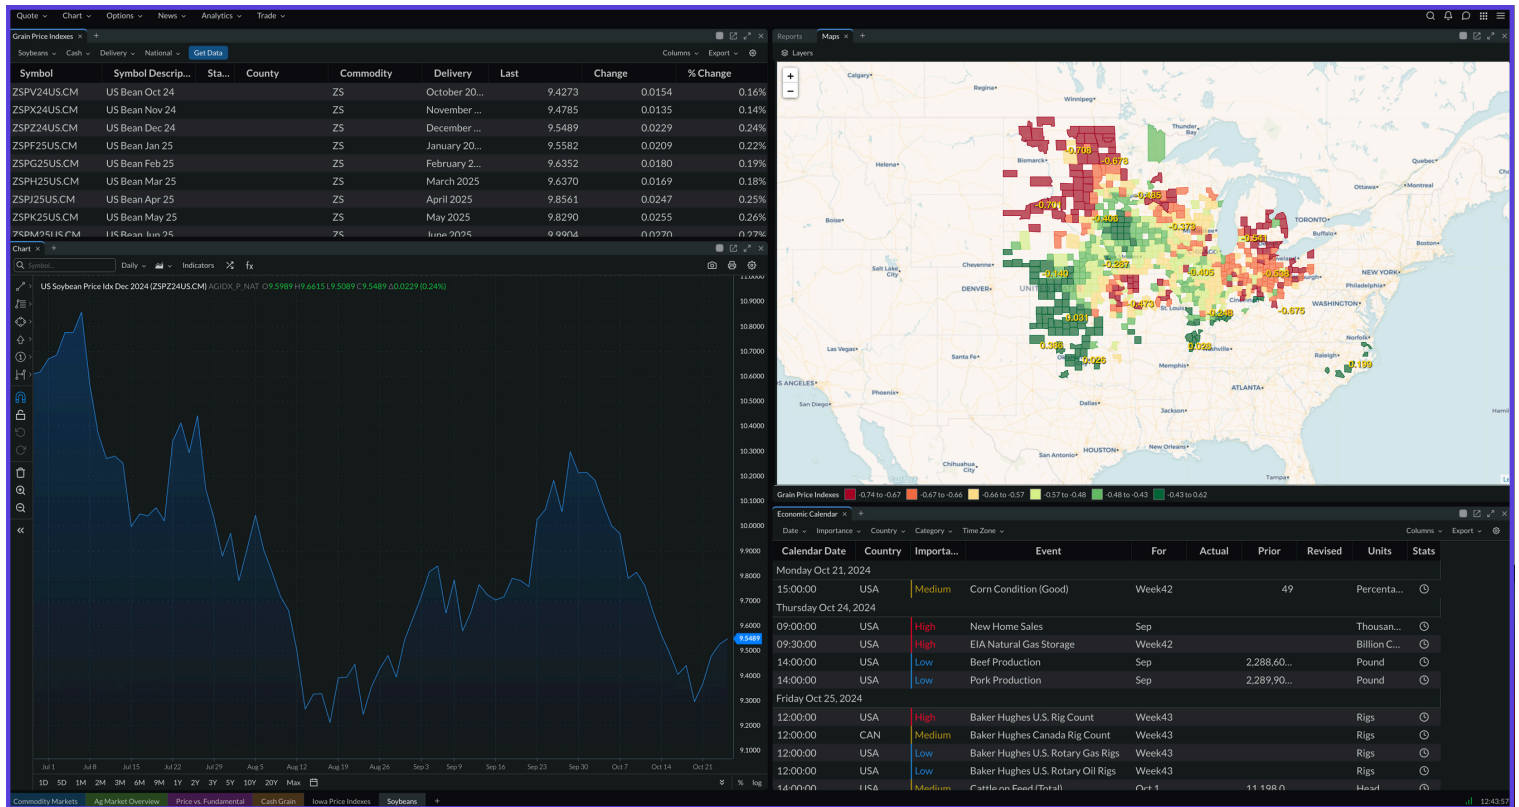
Quote Chart Options News Analytics Trade

Grain Price Indexes × +

Soybeans Cash Delivery National Get Data Columns Export

| Symbol | Symbol Descrip... | Sta... | County | Commodity | Delivery | Last | Change | % Change |
|---|---|---|---|---|---|---|---|---|
| ZSPV24US.CM | US Bean Oct 24 | | | ZS | October 20... | 9.4273 | 0.0154 | 0.16% |
| ZSPX24US.CM | US Bean Nov 24 | | | ZS | November ... | 9.4785 | 0.0135 | 0.14% |
| ZSPZ24US.CM | US Bean Dec 24 | | | ZS | December ... | 9.5489 | 0.0229 | 0.24% |
| ZSPF25US.CM | US Bean Jan 25 | | | ZS | January 20... | 9.5582 | 0.0209 | 0.22% |
| ZSPG25US.CM | US Bean Feb 25 | | | ZS | February 2... | 9.6352 | 0.0180 | 0.19% |
| ZSPH25US.CM | US Bean Mar 25 | | | ZS | March 2025 | 9.6370 | 0.0169 | 0.18% |
| ZSPJ25US.CM | US Bean Apr 25 | | | ZS | April 2025 | 9.8561 | 0.0247 | 0.25% |
| ZSPK25US.CM | US Bean May 25 | | | ZS | May 2025 | 9.8290 | 0.0255 | 0.26% |
| ZSPM25US.CM | US Bean Jun 25 | | | ZS | June 2025 | 9.9904 | 0.0270 | 0.27% |

Chart × +

Symbol... Daily Indicators fx

US Soybean Price Idx Dec 2024 (ZSPZ24US.CM) AGIDX_P_NAT O9.5989 H9.6615 L9.5089 C9.5489 Δ0.0229 (0.24%)

11.0000 10.9000 10.8000 10.7000 10.6000 10.5000 10.4000 10.3000 10.2000 10.1000 10.0000 9.9000 9.8000 9.7000 9.6000 9.5489 9.5000 9.4000 9.3000 9.2000 9.1000

Jul 1 Jul 8 Jul 15 Jul 22 Jul 29 Aug 5 Aug 12 Aug 19 Aug 26 Sep 3 Sep 9 Sep 16 Sep 23 Sep 30 Oct 7 Oct 14 Oct 21

1D 5D 1M 2M 3M 6M 9M 1Y 2Y 3Y 5Y 10Y 20Y Max % log

Reports Maps × +

Layers

Calgary Regina Winnipeg Thunder Bay Helena Bismarck Quebec Ottawa Montreal Boise TORONTO Buffalo Boston Salt Lake City Cheyenne DENVER NEW YORK Philadelphia WASHINGTON Las Vegas Santa Fe Norfolk LOS ANGELES Raleigh Phoenix San Diego Memphis ATLANTA Dallas Jackson Hamil Chihuahua HOUSTON San Antonio New Orleans Tampa St. Louis Chicago

-0.706 -0.678 -0.70 -0.65 -0.406 -0.373 -0.54 -0.287 -0.405 -0.638 -0.149 -0.473 -0.248 -0.675 -0.031 -0.383 -0.025 -0.028 -0.199

Grain Price Indexes -0.74 to -0.67 -0.67 to -0.66 -0.66 to -0.57 -0.57 to -0.48 -0.48 to -0.43 -0.43 to 0.62

Economic Calendar × +

Date Importance Country Category Time Zone Columns Export

| Calendar Date | Country | Importa... | Event | For | Actual | Prior | Revised | Units | Stats |
|---|---|---|---|---|---|---|---|---|---|
| Monday Oct 21, 2024 | | | | | | | | | |
| 15:00:00 | USA | Medium | Corn Condition (Good) | Week42 | | 49 | | Percenta... | |
| Thursday Oct 24, 2024 | | | | | | | | | |
| 09:00:00 | USA | High | New Home Sales | Sep | | | | Thousan... | |
| 09:30:00 | USA | High | EIA Natural Gas Storage | Week42 | | | | Billion C... | |
| 14:00:00 | USA | Low | Beef Production | Sep | | 2,288,60... | | Pound | |
| 14:00:00 | USA | Low | Pork Production | Sep | | 2,289,90... | | Pound | |
| Friday Oct 25, 2024 | | | | | | | | | |
| 12:00:00 | USA | High | Baker Hughes U.S. Rig Count | Week43 | | | | Rigs | |
| 12:00:00 | CAN | Medium | Baker Hughes Canada Rig Count | Week43 | | | | Rigs | |
| 12:00:00 | USA | Low | Baker Hughes U.S. Rotary Gas Rigs | Week43 | | | | Rigs | |
| 12:00:00 | USA | Low | Baker Hughes U.S. Rotary Oil Rigs | Week43 | | | | Rigs | |
| 14:00:00 | USA | Medium | Cattle on Feed (Total) | Oct 1 | | 11,198.0 | | Head | |

Commodity Markets Ag Market Overview Price vs. Fundamental Cash Grain Iowa Price Indexes Soybeans +

12:43:57